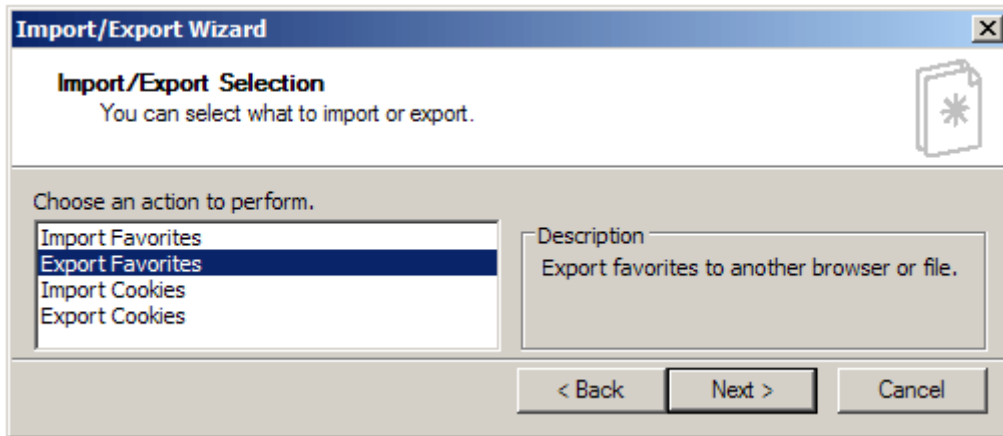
Import/Export Wizard

Import/Export Selection
You can select what to import or export.

Choose an action to perform.

Import Favorites
Export Favorites
Import Cookies
Export Cookies

Description
Export favorites to another browser or file.

< Back
Next >
Cancel